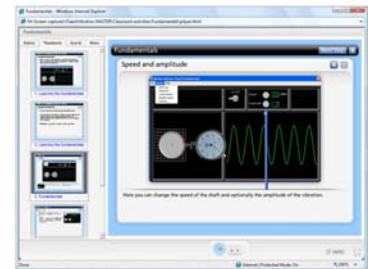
Fundamentals - Windows Internet Explorer

Fundamentals

Fundamentals

Speed and amplitude

Here you can change the speed of the shaft and optionally the amplitude of the vibration.

Done

Internet | Protected Mode: On